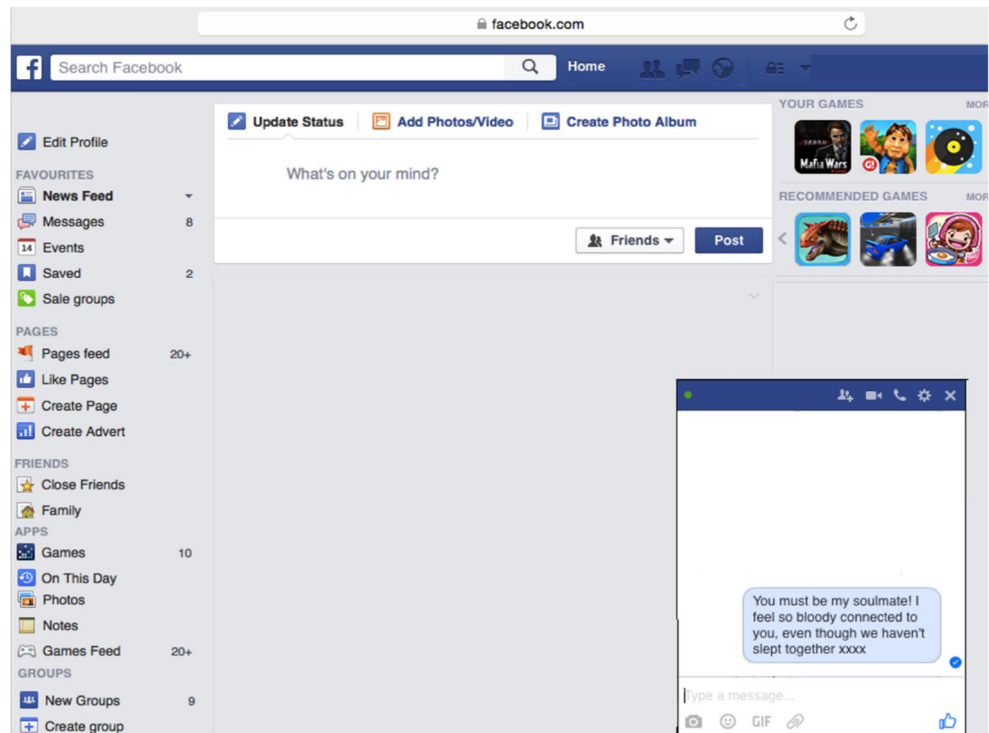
facebook.com

Search Facebook

Home

Edit Profile

FAVOURITES

News Feed

Messages 8

Events

Saved 2

Sale groups

PAGES

Pages feed 20+

Like Pages

Create Page

Create Advert

FRIENDS

Close Friends

Family

APPS

Games 10

On This Day

Photos

Notes

Games Feed 20+

GROUPS

New Groups 9

Create group

Update Status

Add Photos/Video

Create Photo Album

What's on your mind?

Friends

Post

YOUR GAMES

MOR

Mafia Wars

RECOMMENDED GAMES

MOR

You must be my soulmate! I feel so bloody connected to you, even though we haven't slept together xxxx

Type a message...

GIF